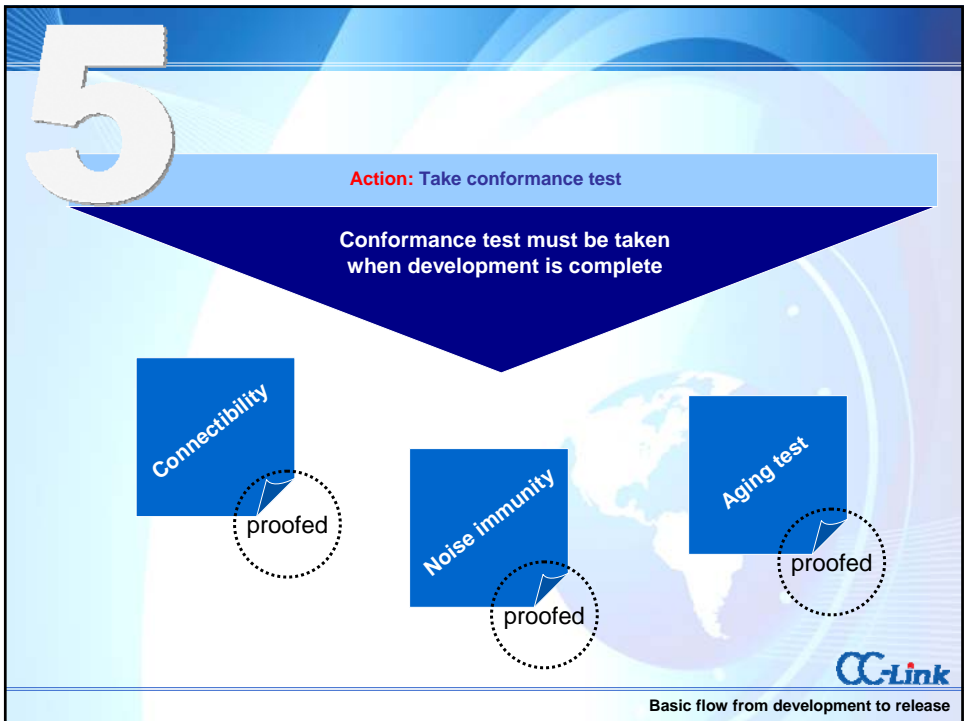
5

Action: Take conformance test

Conformance test must be taken when development is complete

Connectibility

proofed

Noise immunity

proofed

Aging test

proofed

CC-Link

Basic flow from development to release